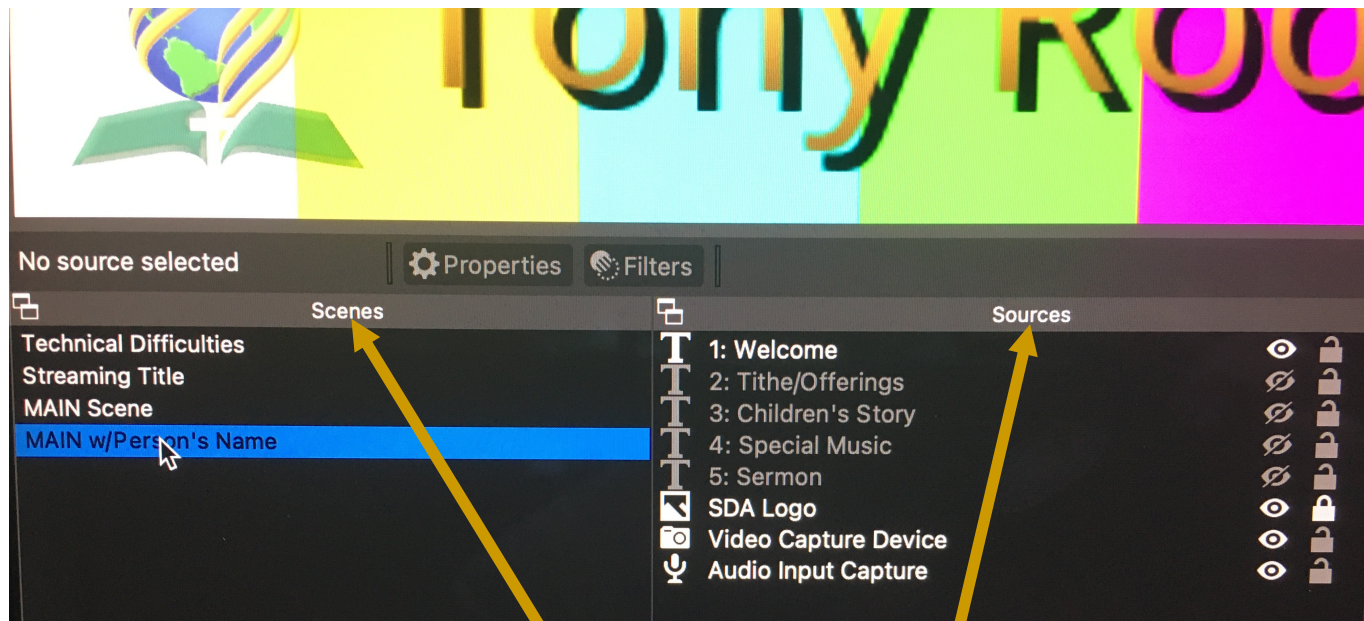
Tony Roa

No source selected

Properties

Filters

Scenes

Technical Difficulties
Streaming Title
MAIN Scene
MAIN w/Person's Name

Sources

1: Welcome
2: Tithe/Offerings
3: Children's Story
4: Special Music
5: Sermon
SDA Logo
Video Capture Device
Audio Input Capture